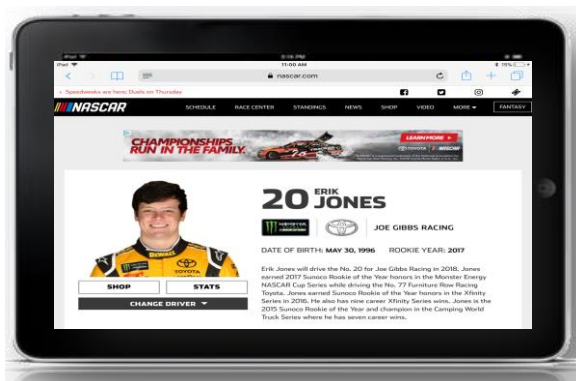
iPad
11:00 AM
nascar.com
Speedweeks are here: Duels on Thursday
NASCAR
SCHEDULE
RACE CENTER
STANDINGS
NEWS
SHOP
VIDEO
MORE
FANTASY
CHAMPIONSHIPS RUN IN THE FAMILY.
LEARN MORE
20 ERIK JONES
JOE GIBBS RACING
DATE OF BIRTH: MAY 30, 1996 ROOKIE YEAR: 2017
SHOP
STATS
CHANGE DRIVER
Erik Jones will drive the No. 20 for Joe Gibbs Racing in 2018. Jones earned 2017 Sunoco Rookie of the Year honors in the Monster Energy NASCAR Cup Series while driving the No. 77 Furniture Row Racing Toyota. Jones earned Sunoco Rookie of the Year honors in the Xfinity Series in 2016. He also has nine career Xfinity Series wins. Jones is the 2015 Sunoco Rookie of the Year and champion in the Camping World Truck Series where he has seven career wins.